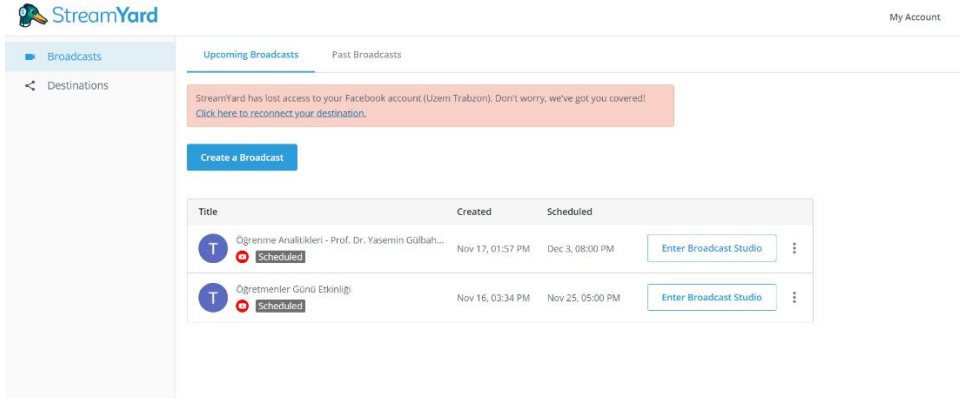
StreamYard

My Account

Broadcasts

Destinations

Upcoming Broadcasts

Past Broadcasts

StreamYard has lost access to your Facebook account (Uzem Trabzon). Don't worry, we've got you covered!
Click here to reconnect your destination.

Create a Broadcast

| Title | Created | Scheduled | |
|---|---|---|---|
| T Öğrenme Analitikleri - Prof. Dr. Yasemin Gülbah... Scheduled | Nov 17, 01:57 PM | Dec 3, 08:00 PM | Enter Broadcast Studio |
| T Öğretmenler Günü Etkinliği Scheduled | Nov 16, 03:34 PM | Nov 25, 05:00 PM | Enter Broadcast Studio |